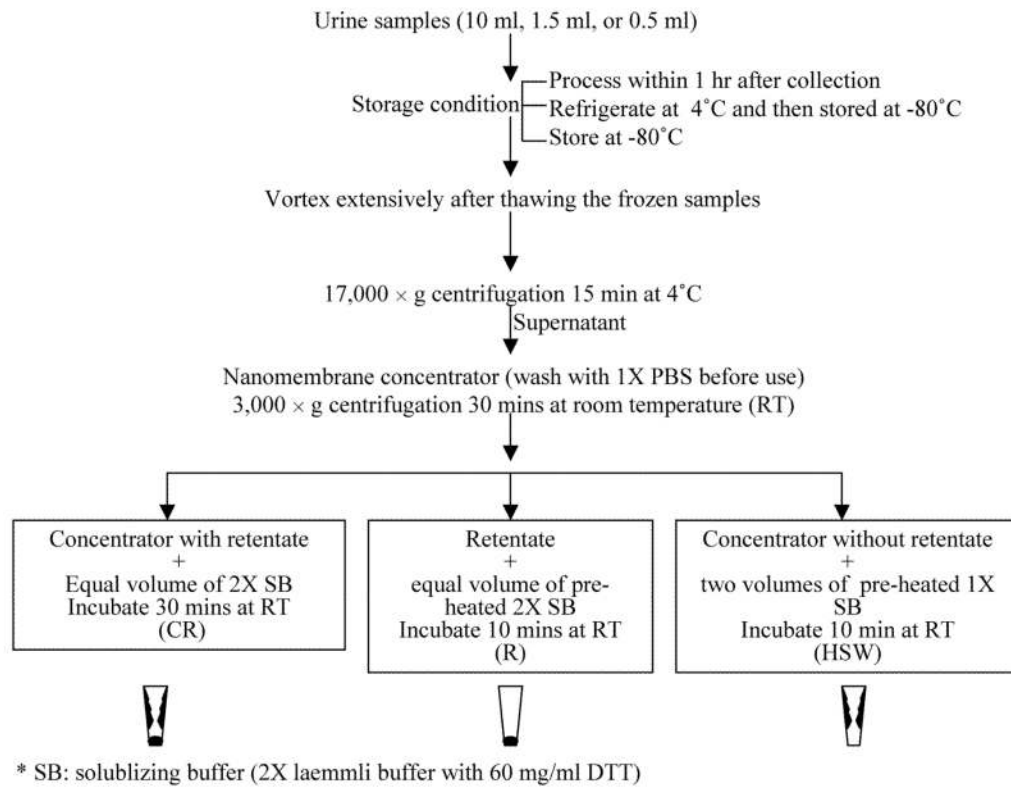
Urine samples (10 ml, 1.5 ml, or 0.5 ml)

Storage condition
Process within 1 hr after collection
Refrigerate at 4˚C and then stored at -80˚C
Store at -80˚C

Vortex extensively after thawing the frozen samples

17,000 × g centrifugation 15 min at 4˚C

Supernatant

Nanomembrane concentrator (wash with 1X PBS before use)
3,000 × g centrifugation 30 mins at room temperature (RT)

Concentrator with retentate
+
Equal volume of 2X SB
Incubate 30 mins at RT
(CR)

Retentate
+
equal volume of pre-heated 2X SB
Incubate 10 mins at RT
(R)

Concentrator without retentate
+
two volumes of pre-heated 1X SB
Incubate 10 min at RT
(HSW)

* SB: solublizing buffer (2X laemmli buffer with 60 mg/ml DTT)